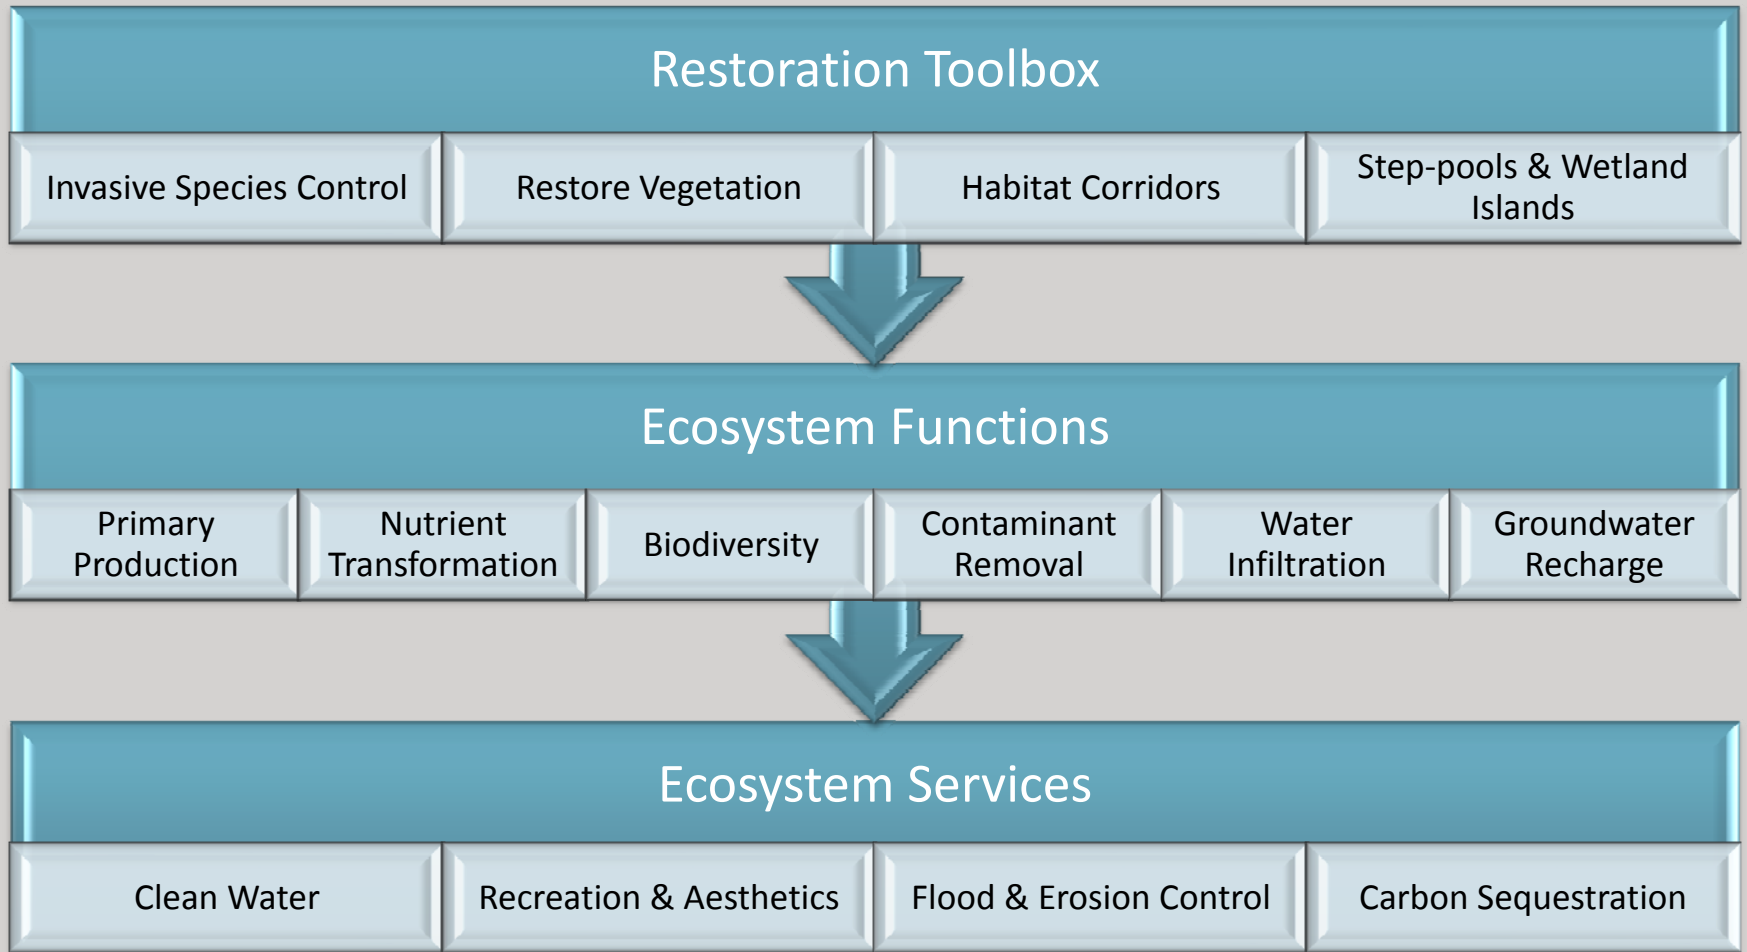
Restoration Toolbox

Invasive Species Control

Restore Vegetation

Habitat Corridors

Step-pools & Wetland Islands

Ecosystem Functions

Primary Production

Nutrient Transformation

Biodiversity

Contaminant Removal

Water Infiltration

Groundwater Recharge

Ecosystem Services

Clean Water

Recreation & Aesthetics

Flood & Erosion Control

Carbon Sequestration